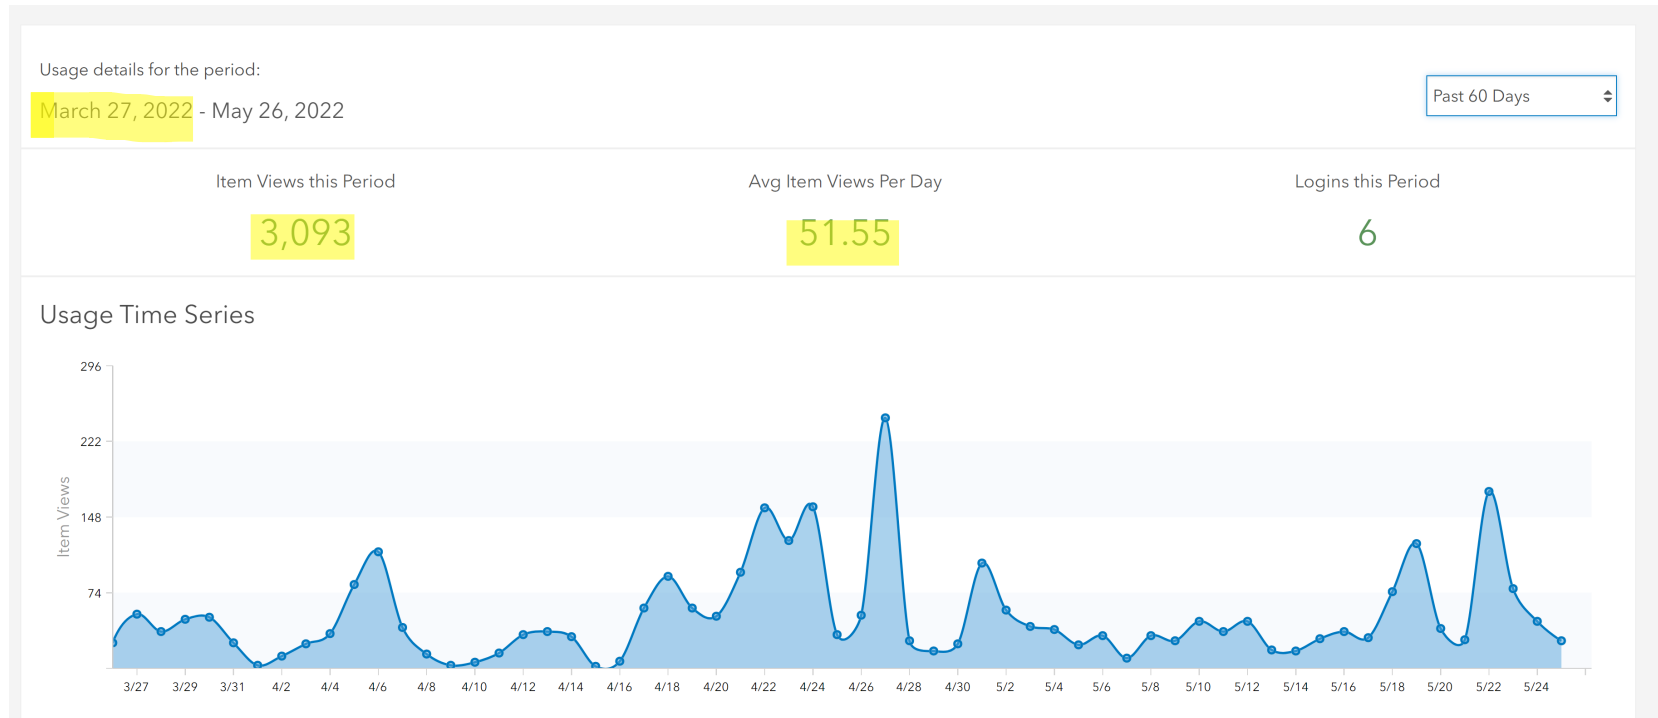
Usage details for the period:

March 27, 2022 - May 26, 2022

Past 60 Days

Item Views this Period

3,093

Avg Item Views Per Day

51.55

Logins this Period

6

Usage Time Series

296
222
148
74

Item Views

3/27 3/29 3/31 4/2 4/4 4/6 4/8 4/10 4/12 4/14 4/16 4/18 4/20 4/22 4/24 4/26 4/28 4/30 5/2 5/4 5/6 5/8 5/10 5/12 5/14 5/16 5/18 5/20 5/22 5/24